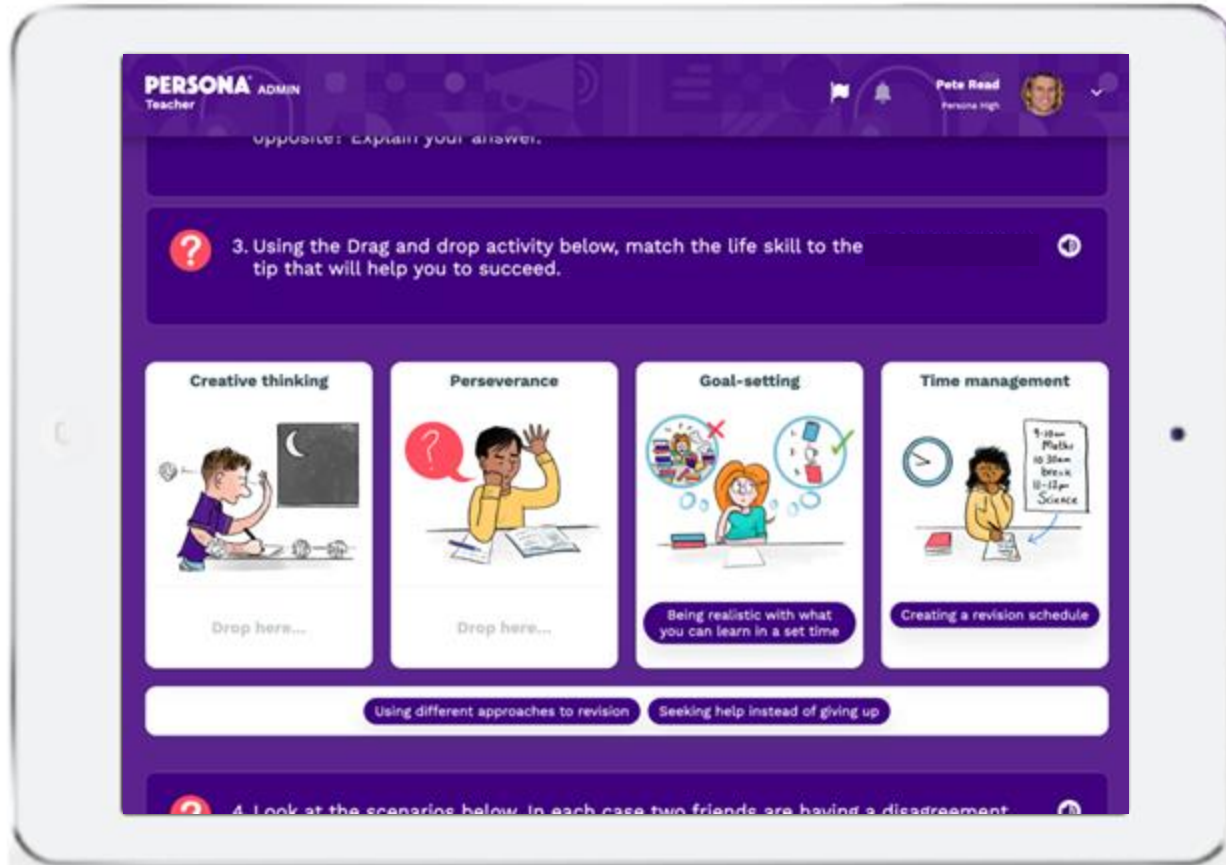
PERSONA ADMIN
Teacher

Pete Read
Persona High

opposite? Explain your answer.

3. Using the Drag and drop activity below, match the life skill to the tip that will help you to succeed.

Creative thinking

Drop here...

Perseverance

Drop here...

Goal-setting

Being realistic with what you can learn in a set time

Time management

9-10am Maths
10.30am break
11-12pm Science

Creating a revision schedule

Using different approaches to revision

Seeking help instead of giving up

4. Look at the scenarios below. In each case two friends are having a disagreement